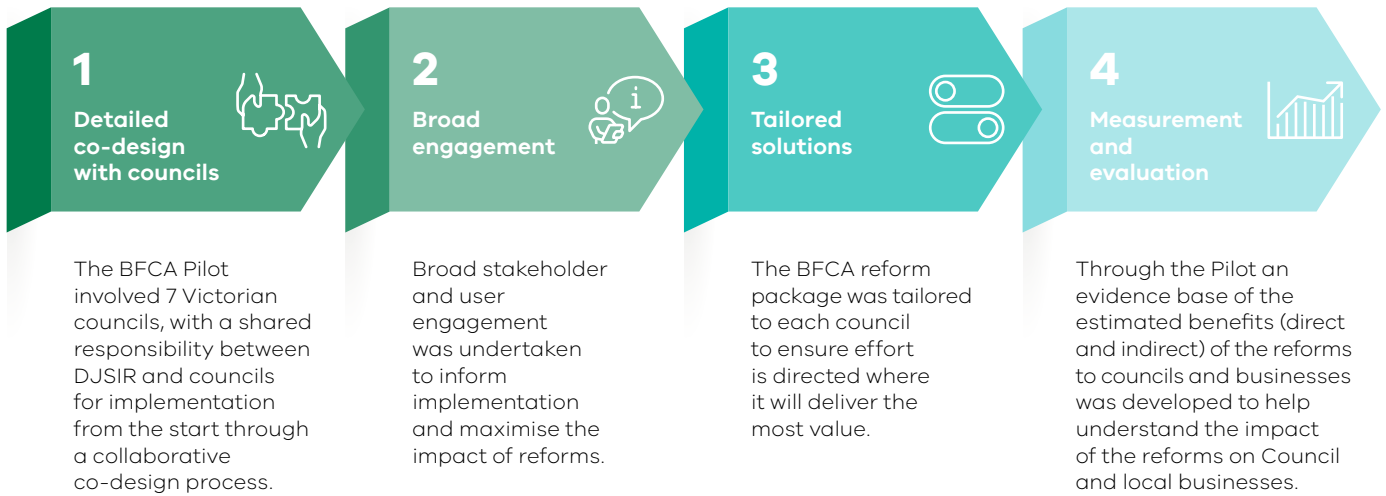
1

Detailed co-design with councils

The BFCA Pilot involved 7 Victorian councils, with a shared responsibility between DJSIR and councils for implementation from the start through a collaborative co-design process.

2

Broad engagement

i

Broad stakeholder and user engagement was undertaken to inform implementation and maximise the impact of reforms.

3

Tailored solutions

The BFCA reform package was tailored to each council to ensure effort is directed where it will deliver the most value.

4

Measurement and evaluation

Through the Pilot an evidence base of the estimated benefits (direct and indirect) of the reforms to councils and businesses was developed to help understand the impact of the reforms on Council and local businesses.